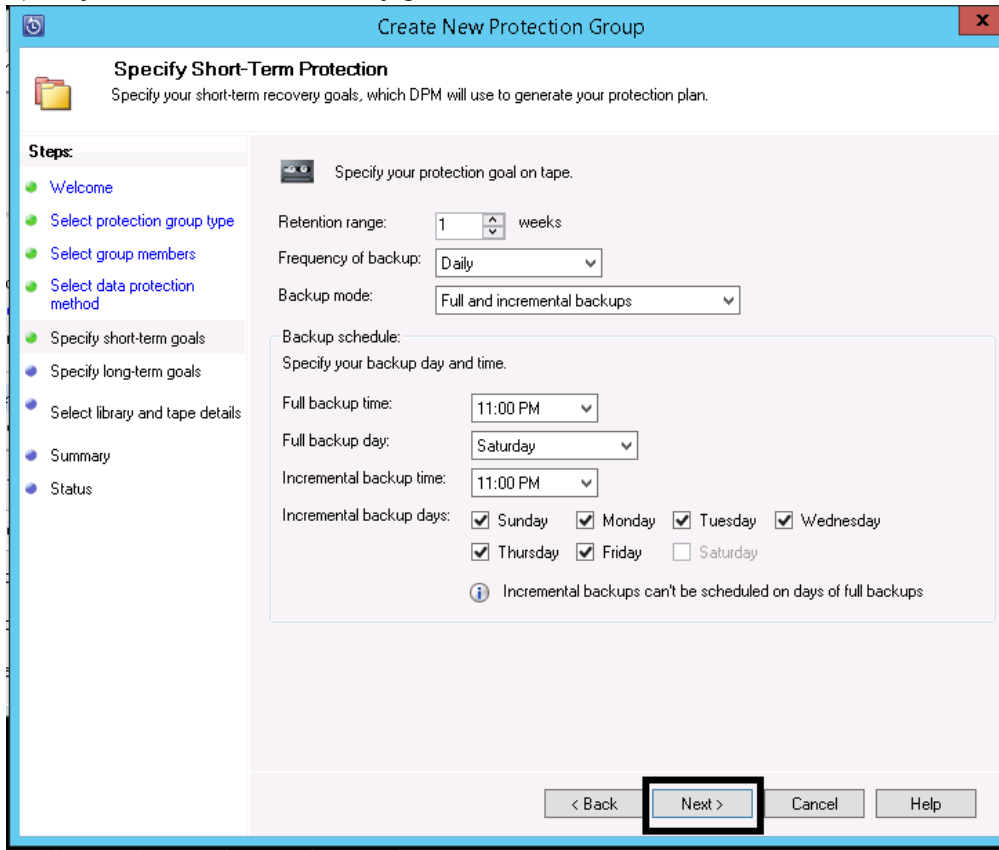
Create New Protection Group

Specify Short-Term Protection
Specify your short-term recovery goals, which DPM will use to generate your protection plan.

Steps:
Welcome
Select protection group type
Select group members
Select data protection method
Specify short-term goals
Specify long-term goals
Select library and tape details
Summary
Status

Specify your protection goal on tape.

Retention range: 1 weeks
Frequency of backup: Daily
Backup mode: Full and incremental backups

Backup schedule:
Specify your backup day and time.
Full backup time: 11:00 PM
Full backup day: Saturday
Incremental backup time: 11:00 PM
Incremental backup days: Sunday Monday Tuesday Wednesday Thursday Friday Saturday

Incremental backups can't be scheduled on days of full backups

< Back Next > Cancel Help